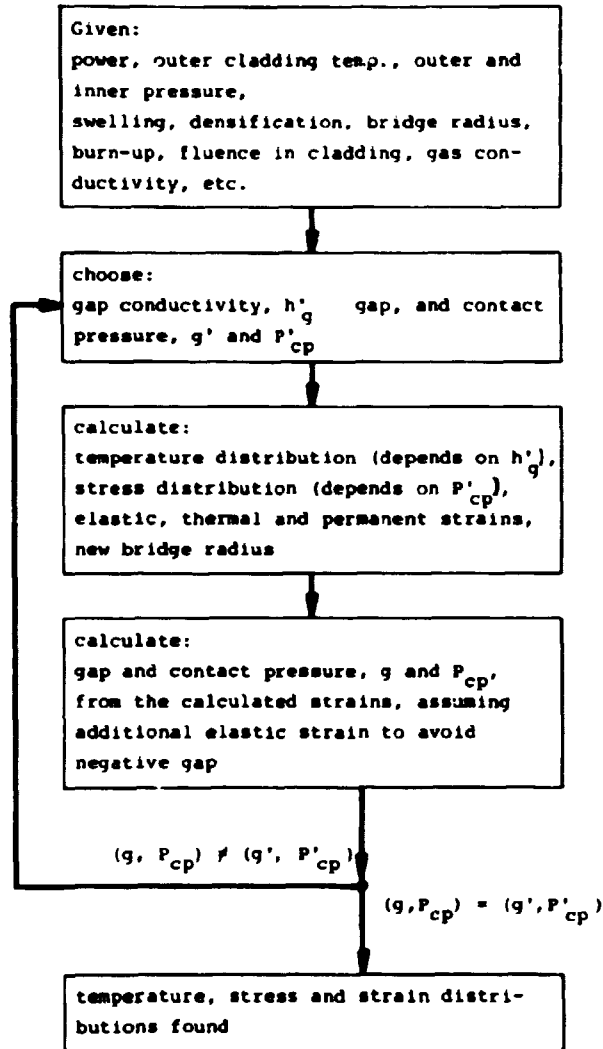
Given:
power, outer cladding temp., outer and inner pressure,
swelling, densification, bridge radius, burn-up, fluence in cladding, gas conductivity, etc.

choose:
gap conductivity, $h'_g$ gap, and contact pressure, g' and $P'_{cp}$

calculate:
temperature distribution (depends on $h'_g$),
stress distribution (depends on $P'_{cp}$),
elastic, thermal and permanent strains,
new bridge radius

calculate:
gap and contact pressure, g and $P_{cp}$, from the calculated strains, assuming additional elastic strain to avoid negative gap

$(g, P_{cp}) \neq (g', P'_{cp})$

$(g, P_{cp}) = (g', P'_{cp})$

temperature, stress and strain distributions found